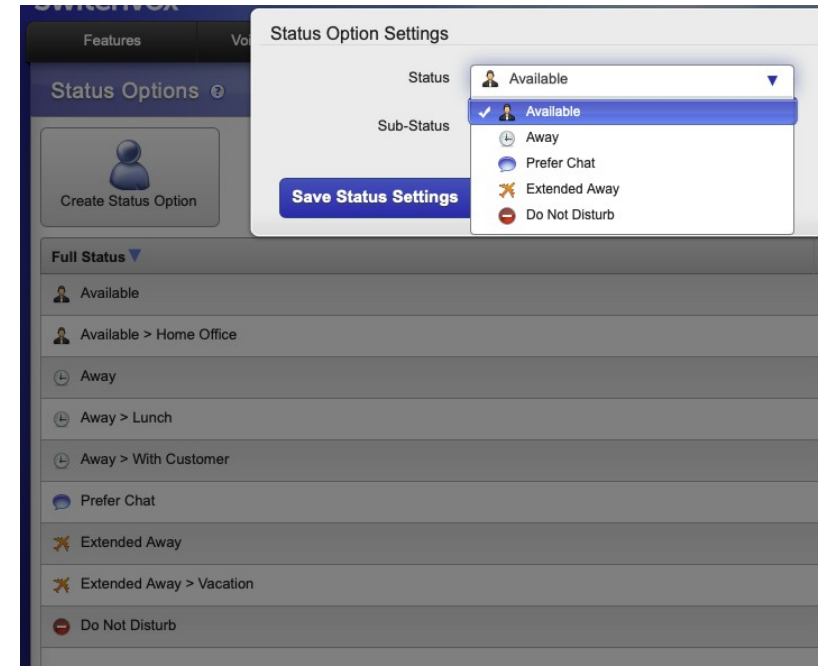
Features

Vo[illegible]

Status Options

Create Status Option

Status Option Settings

Status

Available

Sub-Status

Available

Away

Prefer Chat

Extended Away

Do Not Disturb

Save Status Settings

Full Status

Available

Available > Home Office

Away

Away > Lunch

Away > With Customer

Prefer Chat

Extended Away

Extended Away > Vacation

Do Not Disturb